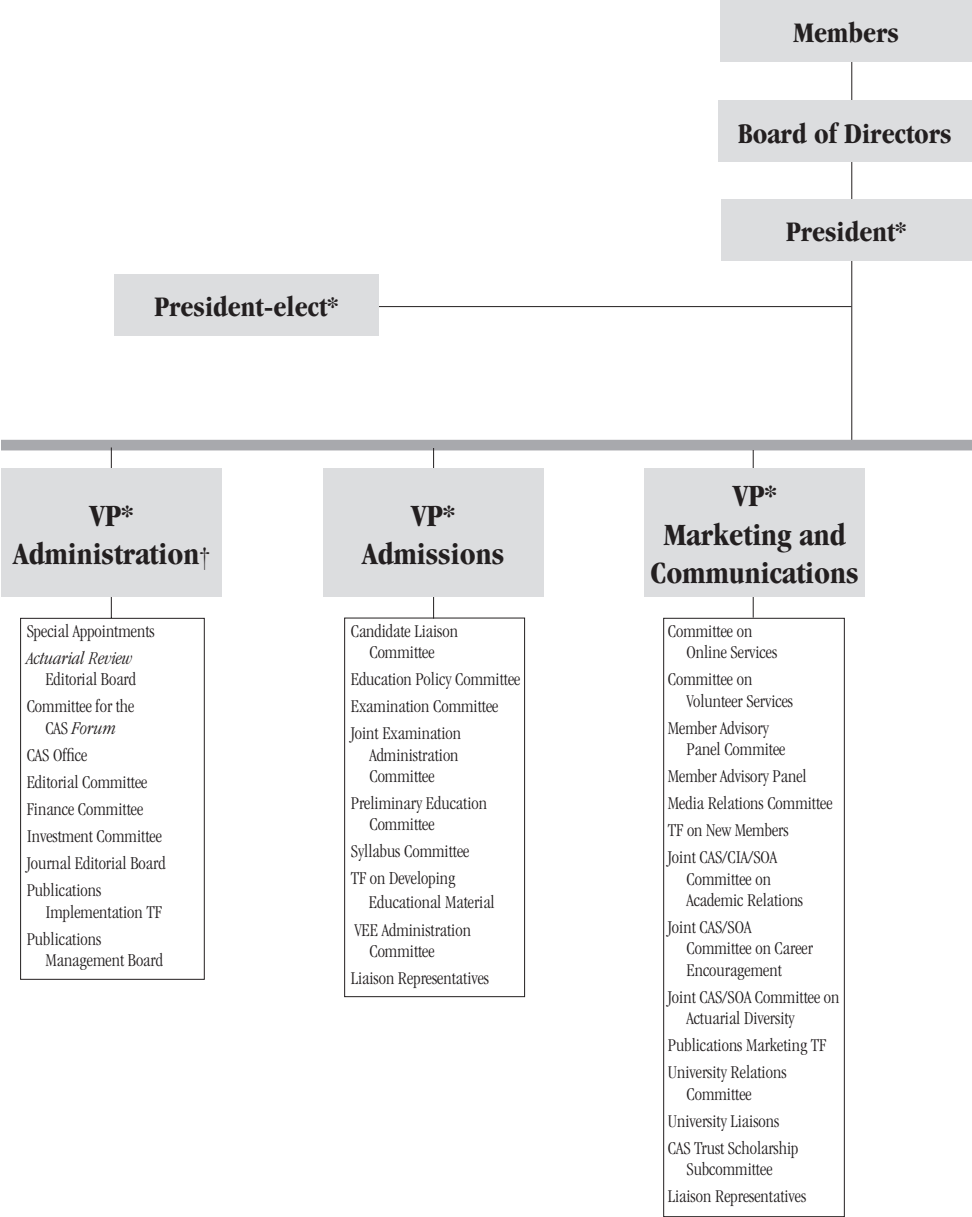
Members

Board of Directors

President*

President-elect*

VP* Administration†

Special Appointments
*Actuarial Review* Editorial Board
Committee for the CAS *Forum*
CAS Office
Editorial Committee
Finance Committee
Investment Committee
Journal Editorial Board
Publications Implementation TF
Publications Management Board

VP* Admissions

Candidate Liaison Committee
Education Policy Committee
Examination Committee
Joint Examination Administration Committee
Preliminary Education Committee
Syllabus Committee
TF on Developing Educational Material
VEE Administration Committee
Liaison Representatives

VP* Marketing and Communications

Committee on Online Services
Committee on Volunteer Services
Member Advisory Panel Commitee
Member Advisory Panel
Media Relations Committee
TF on New Members
Joint CAS/CIA/SOA Committee on Academic Relations
Joint CAS/SOA Committee on Career Encouragement
Joint CAS/SOA Committee on Actuarial Diversity
Publications Marketing TF
University Relations Committee
University Liaisons
CAS Trust Scholarship Subcommittee
Liaison Representatives